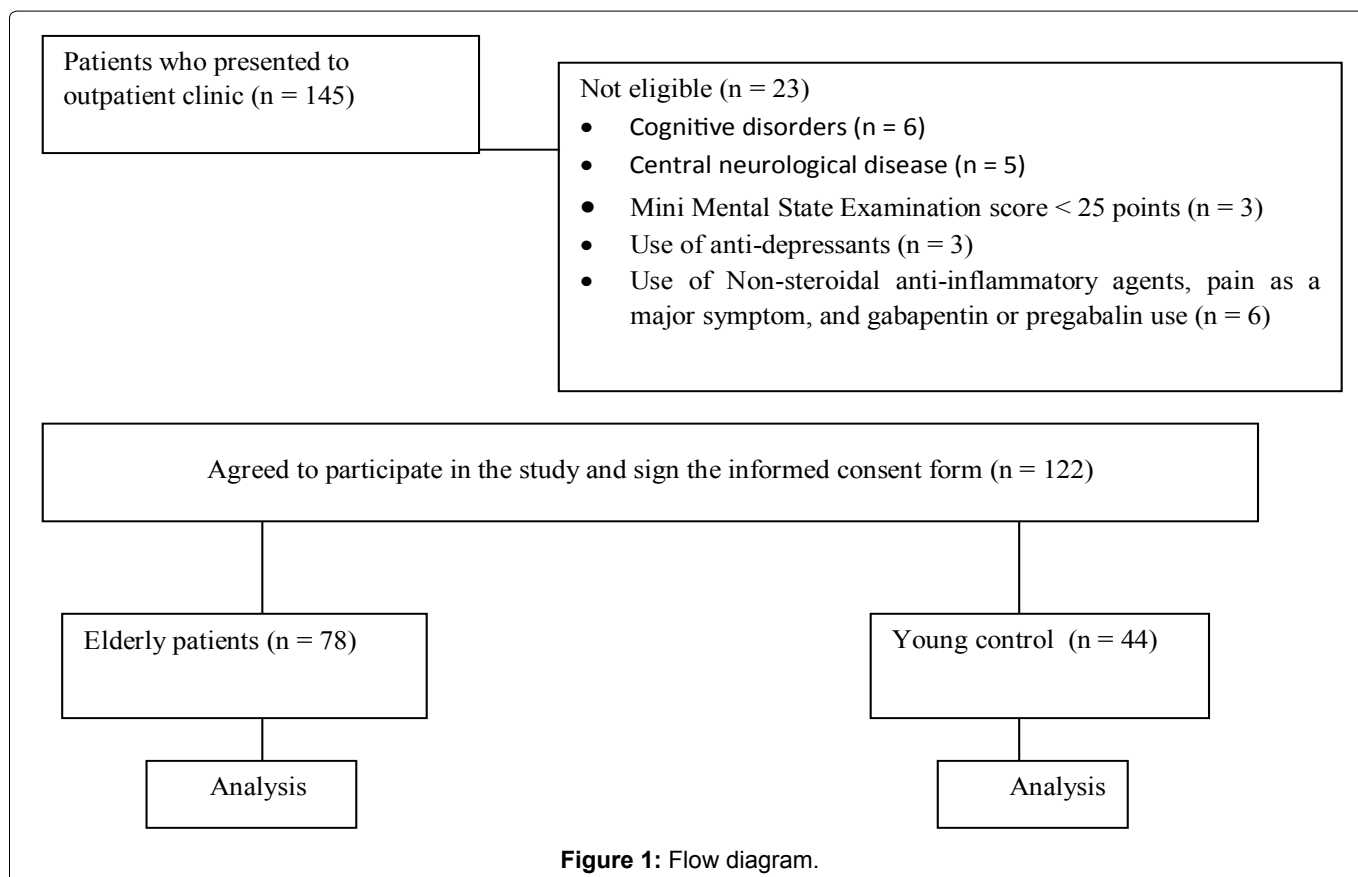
Patients who presented to outpatient clinic (n = 145)

Not eligible (n = 23)
- Cognitive disorders (n = 6)
- Central neurological disease (n = 5)
- Mini Mental State Examination score < 25 points (n = 3)
- Use of anti-depressants (n = 3)
- Use of Non-steroidal anti-inflammatory agents, pain as a major symptom, and gabapentin or pregabalin use (n = 6)

Agreed to participate in the study and sign the informed consent form (n = 122)

Elderly patients (n = 78)

Young control (n = 44)

Analysis

Analysis

Figure 1: Flow diagram.